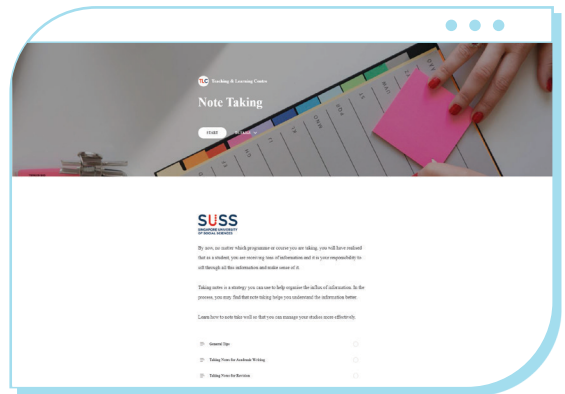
TLC Teaching & Learning Centre

Note Taking

START

SUSS
SINGAPORE UNIVERSITY OF SOCIAL SCIENCES

By now, no matter which programme or course you are taking, you will have realised that as a student, you are receiving tons of information and it is your responsibility to sift through all this information and make sense of it.

Taking notes is a strategy you can use to help organise the influx of information. In the process, you may find that note taking helps you understand the information better.

Learn how to note take well so that you can manage your studies more effectively.

General Tips

Taking Notes for Academic Writing

Taking Notes for Revision